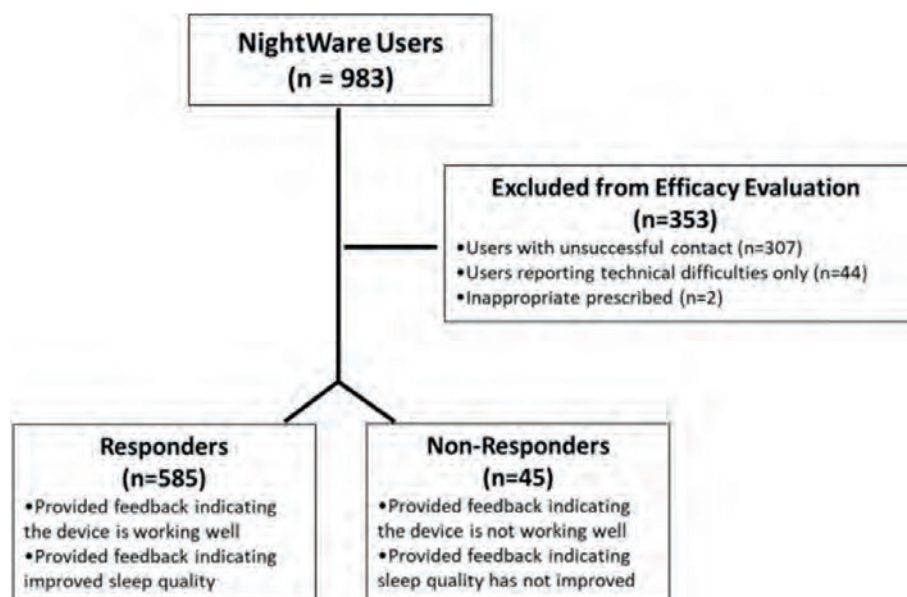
NightWare Users
(n = 983)

Excluded from Efficacy Evaluation
(n=353)
•Users with unsuccessful contact (n=307)
•Users reporting technical difficulties only (n=44)
•Inappropriate prescribed (n=2)

Responders
(n=585)
•Provided feedback indicating the device is working well
•Provided feedback indicating improved sleep quality

Non-Responders
(n=45)
•Provided feedback indicating the device is not working well
•Provided feedback indicating sleep quality has not improved